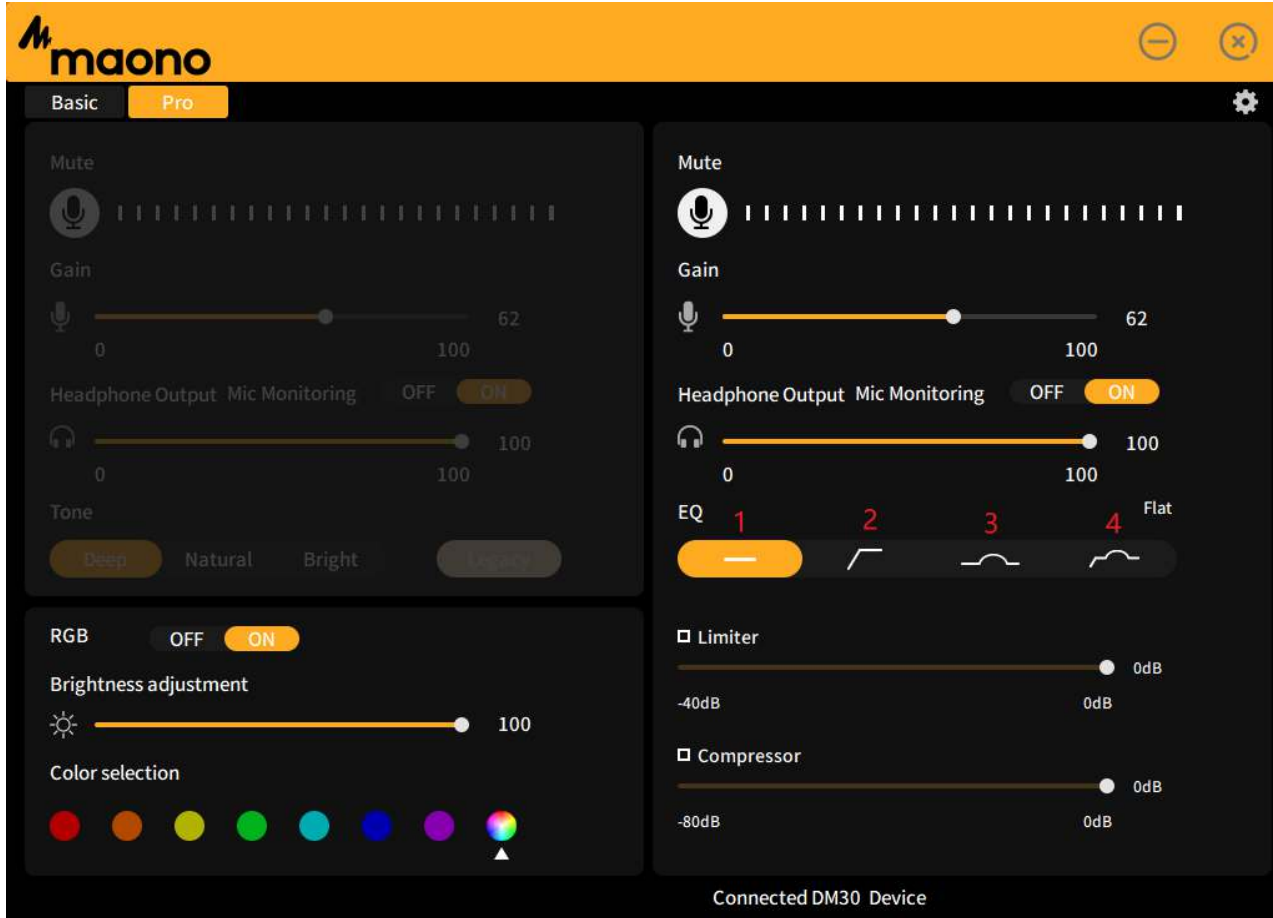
maono

Basic Pro

Mute

Gain

62

0 100

Headphone Output Mic Monitoring OFF ON

100

0 100

Tone

Deep Natural Bright Legacy

RGB OFF ON

Brightness adjustment

100

Color selection

Mute

Gain

62

0 100

Headphone Output Mic Monitoring OFF ON

100

0 100

EQ 1 2 3 4 Flat

Limiter

0dB

-40dB 0dB

Compressor

0dB

-80dB 0dB

Connected DM30 Device